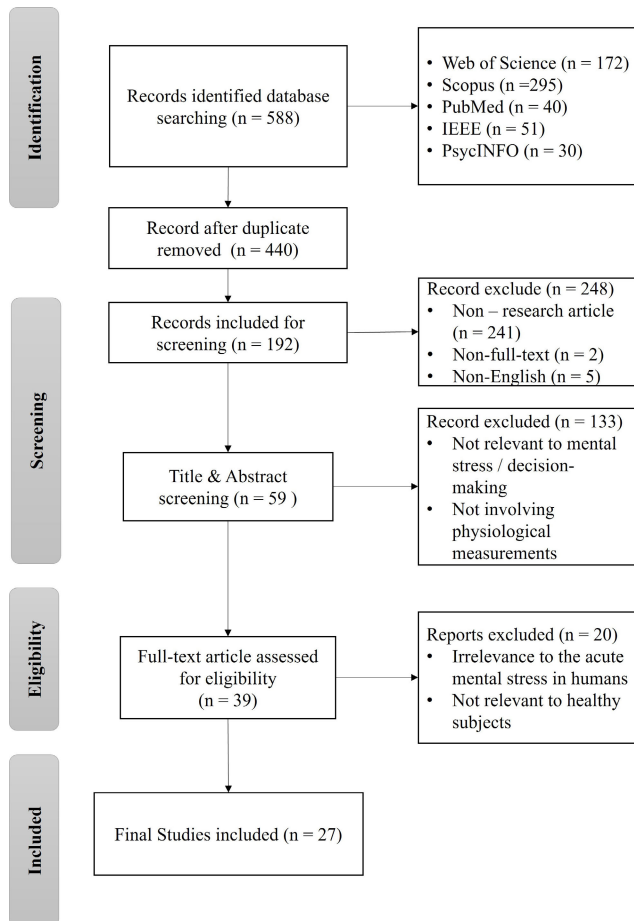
Identification

Records identified database searching (n = 588)

• Web of Science (n = 172)
• Scopus (n =295)
• PubMed (n =40)
• IEEE (n = 51)
• PsycINFO (n = 30)

Record after duplicate removed (n = 440)

Screening

Records included for screening (n = 192)

Record exclude (n = 248)
• Non – research article (n = 241)
• Non-full-text (n = 2)
• Non-English (n = 5)

Title & Abstract screening (n = 59 )

Record excluded (n = 133)
• Not relevant to mental stress / decision-making
• Not involving physiological measurements

Eligibility

Full-text article assessed for eligibility (n = 39)

Reports excluded (n = 20)
• Irrelevance to the acute mental stress in humans
• Not relevant to healthy subjects

Included

Final Studies included (n = 27)